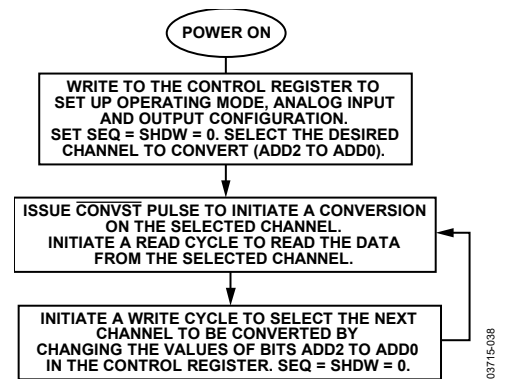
POWER ON

WRITE TO THE CONTROL REGISTER TO SET UP OPERATING MODE, ANALOG INPUT AND OUTPUT CONFIGURATION. SET SEQ = SHDW = 0. SELECT THE DESIRED CHANNEL TO CONVERT (ADD2 TO ADD0).

ISSUE $\overline{\text{CONVST}}$ PULSE TO INITIATE A CONVERSION ON THE SELECTED CHANNEL. INITIATE A READ CYCLE TO READ THE DATA FROM THE SELECTED CHANNEL.

INITIATE A WRITE CYCLE TO SELECT THE NEXT CHANNEL TO BE CONVERTED BY CHANGING THE VALUES OF BITS ADD2 TO ADD0 IN THE CONTROL REGISTER. SEQ = SHDW = 0.

03715-038